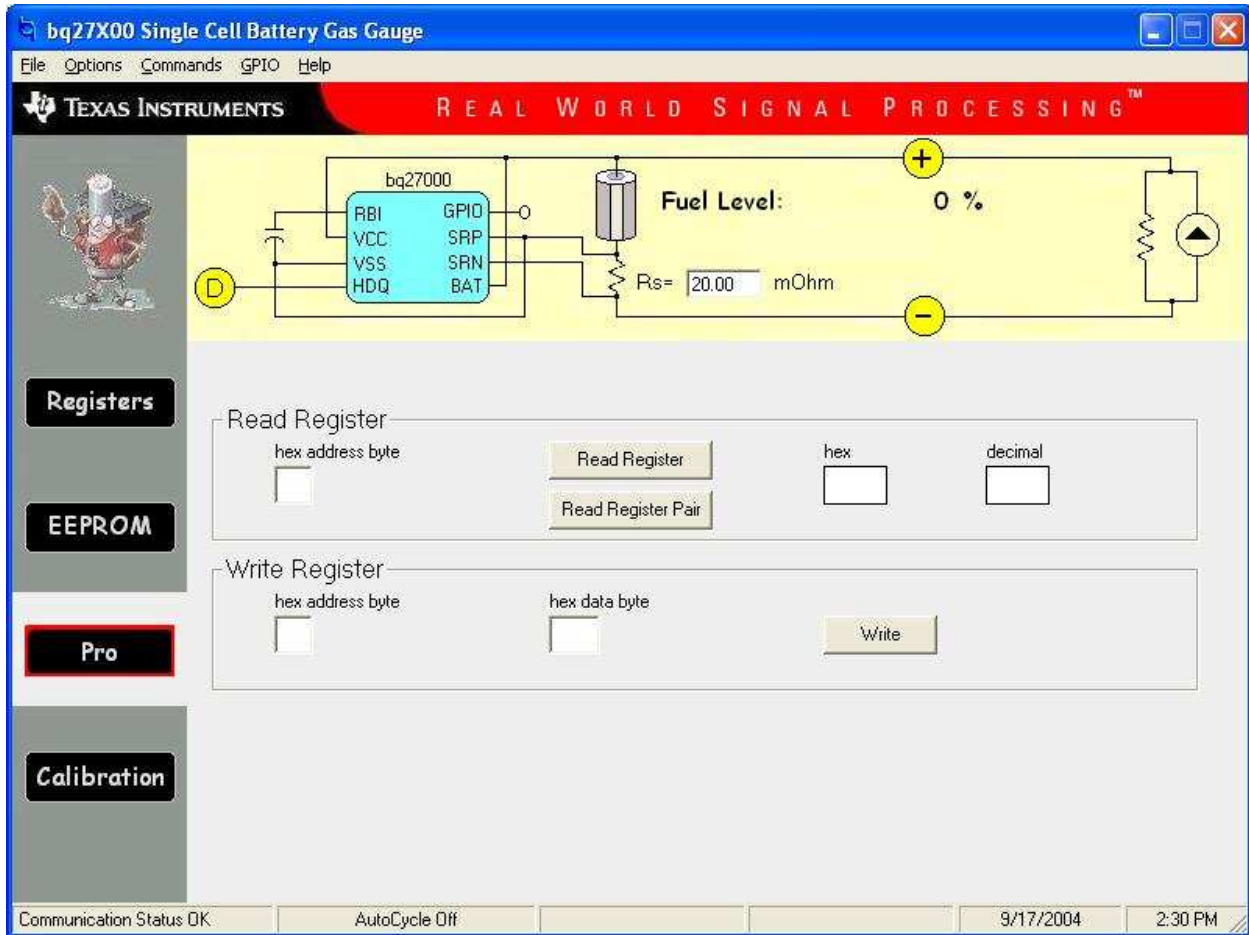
bq27X00 Single Cell Battery Gas Gauge

File Options Commands GPIO Help

TEXAS INSTRUMENTS

REAL WORLD SIGNAL PROCESSING™

bq27000
RBI
VCC
VSS
HDQ
GPIO
SRP
SRN
BAT

D

+

Fuel Level:

0 %

Rs= 20.00 mOhm

−

Registers

EEPROM

Pro

Calibration

Read Register
hex address byte
Read Register
Read Register Pair
hex
decimal

Write Register
hex address byte
hex data byte
Write

Communication Status OK
AutoCycle Off
9/17/2004
2:30 PM